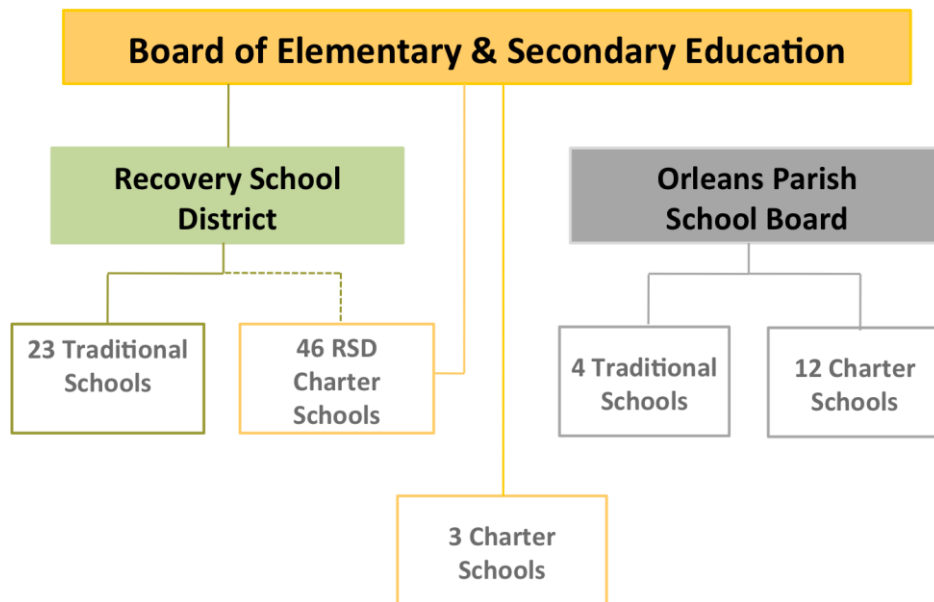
Board of Elementary & Secondary Education

Recovery School District

Orleans Parish School Board

23 Traditional Schools

46 RSD Charter Schools

4 Traditional Schools

12 Charter Schools

3 Charter Schools